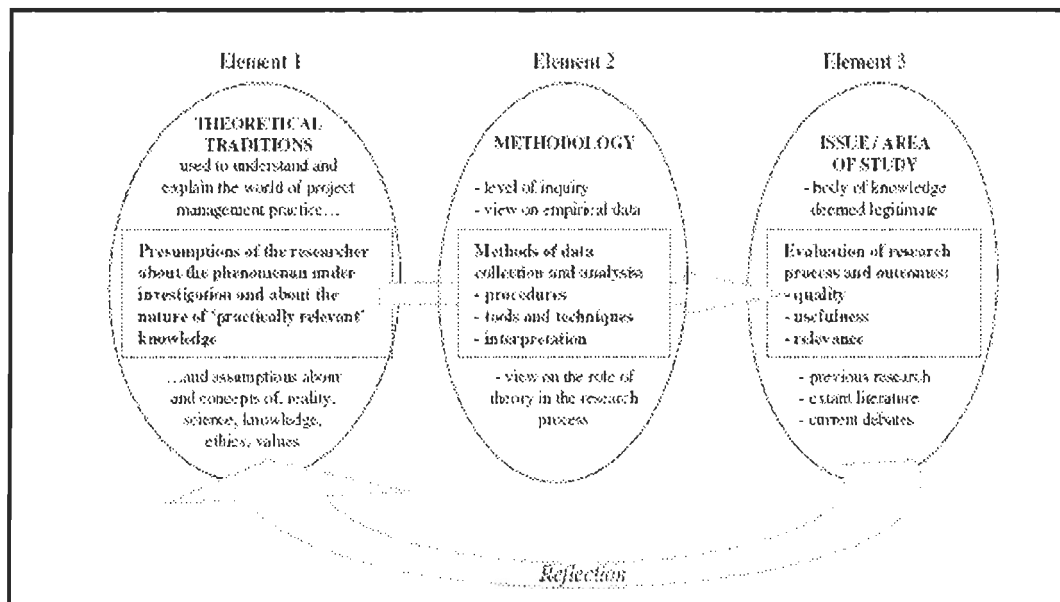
Element 1

THEORETICAL TRADITIONS
used to understand and explain the world of project management practice…

Presumptions of the researcher about the phenomenon under investigation and about the nature of 'practically relevant' knowledge

…and assumptions about and concepts of: reality, science, knowledge, ethics, values

Element 2

METHODOLOGY

- level of inquiry
- view on empirical data

Methods of data collection and analysis
- procedures
- tools and techniques
- interpretation

- view on the role of theory in the research process

Element 3

ISSUE / AREA OF STUDY
- body of knowledge deemed legitimate

Evaluation of research process and outcomes:
- quality
- usefulness
- relevance

- previous research
- extant literature
- current debates

Reflection